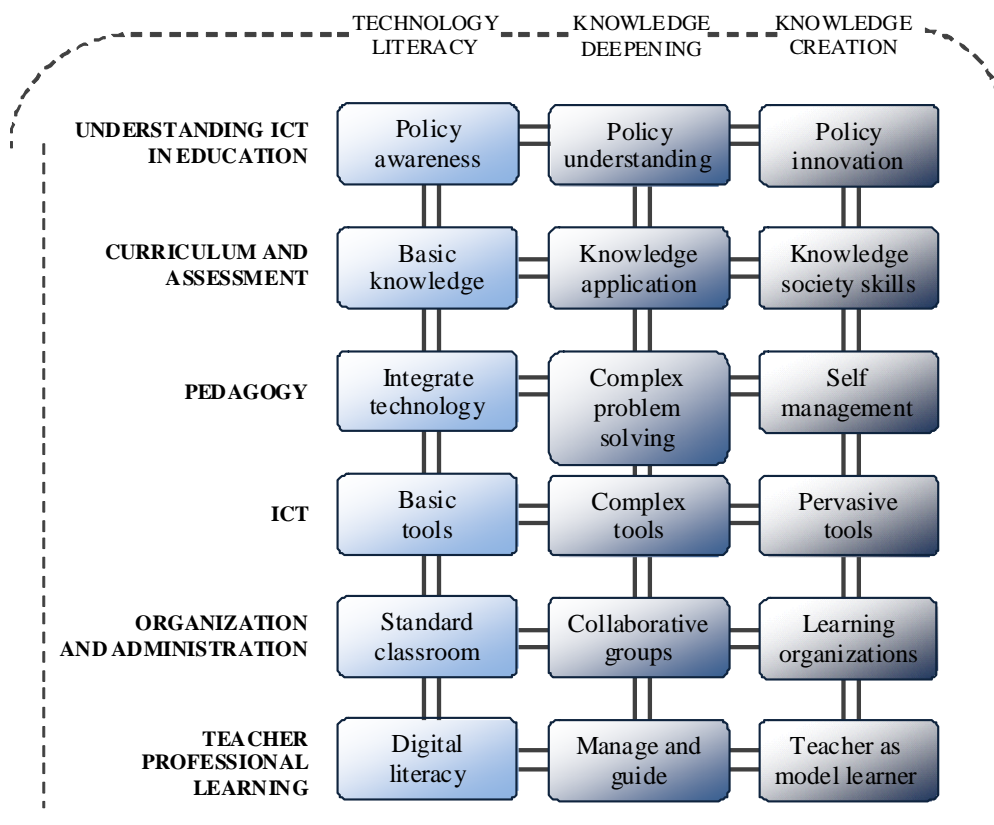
| | TECHNOLOGY LITERACY | KNOWLEDGE DEEPENING | KNOWLEDGE CREATION |
|---|---|---|---|
| UNDERSTANDING ICT IN EDUCATION | Policy awareness | Policy understanding | Policy innovation |
| CURRICULUM AND ASSESSMENT | Basic knowledge | Knowledge application | Knowledge society skills |
| PEDAGOGY | Integrate technology | Complex problem solving | Self management |
| ICT | Basic tools | Complex tools | Pervasive tools |
| ORGANIZATION AND ADMINISTRATION | Standard classroom | Collaborative groups | Learning organizations |
| TEACHER PROFESSIONAL LEARNING | Digital literacy | Manage and guide | Teacher as model learner |